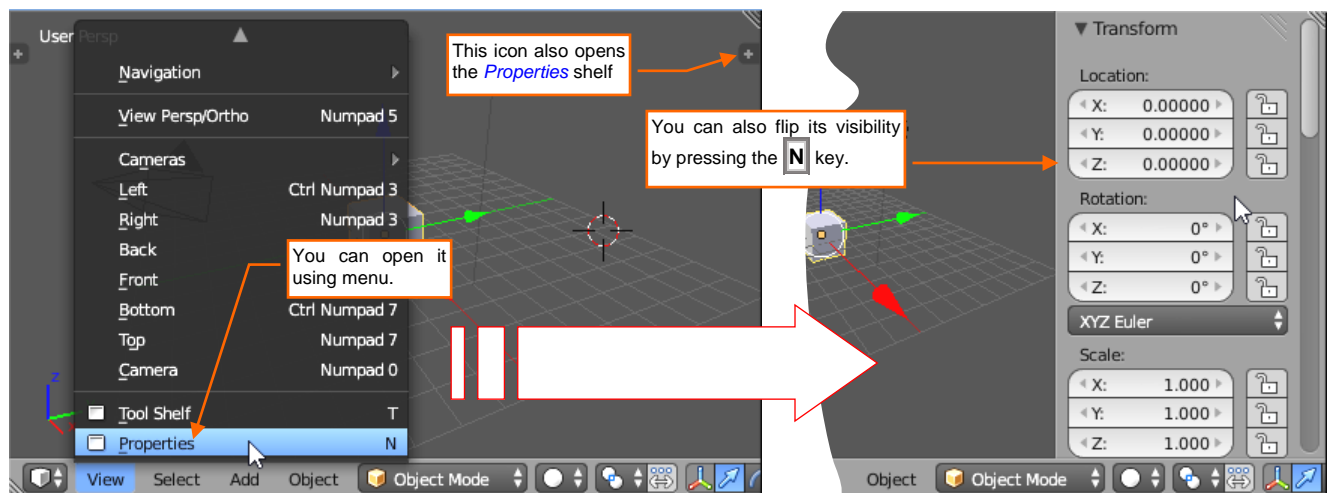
User Persp

Navigation
View Persp/Ortho Numpad 5
Cameras
Left Ctrl Numpad 3
Right Numpad 3
Back
Front
Bottom Ctrl Numpad 7
Top Numpad 7
Camera Numpad 0
Tool Shelf T
Properties N

This icon also opens the *Properties* shelf

You can open it using menu.

You can also flip its visibility by pressing the N key.

View Select Add Object Object Mode

▼ Transform
Location:
X: 0.00000
Y: 0.00000
Z: 0.00000
Rotation:
X: 0°
Y: 0°
Z: 0°
XYZ Euler
Scale:
X: 1.000
Y: 1.000
Z: 1.000

Object Object Mode